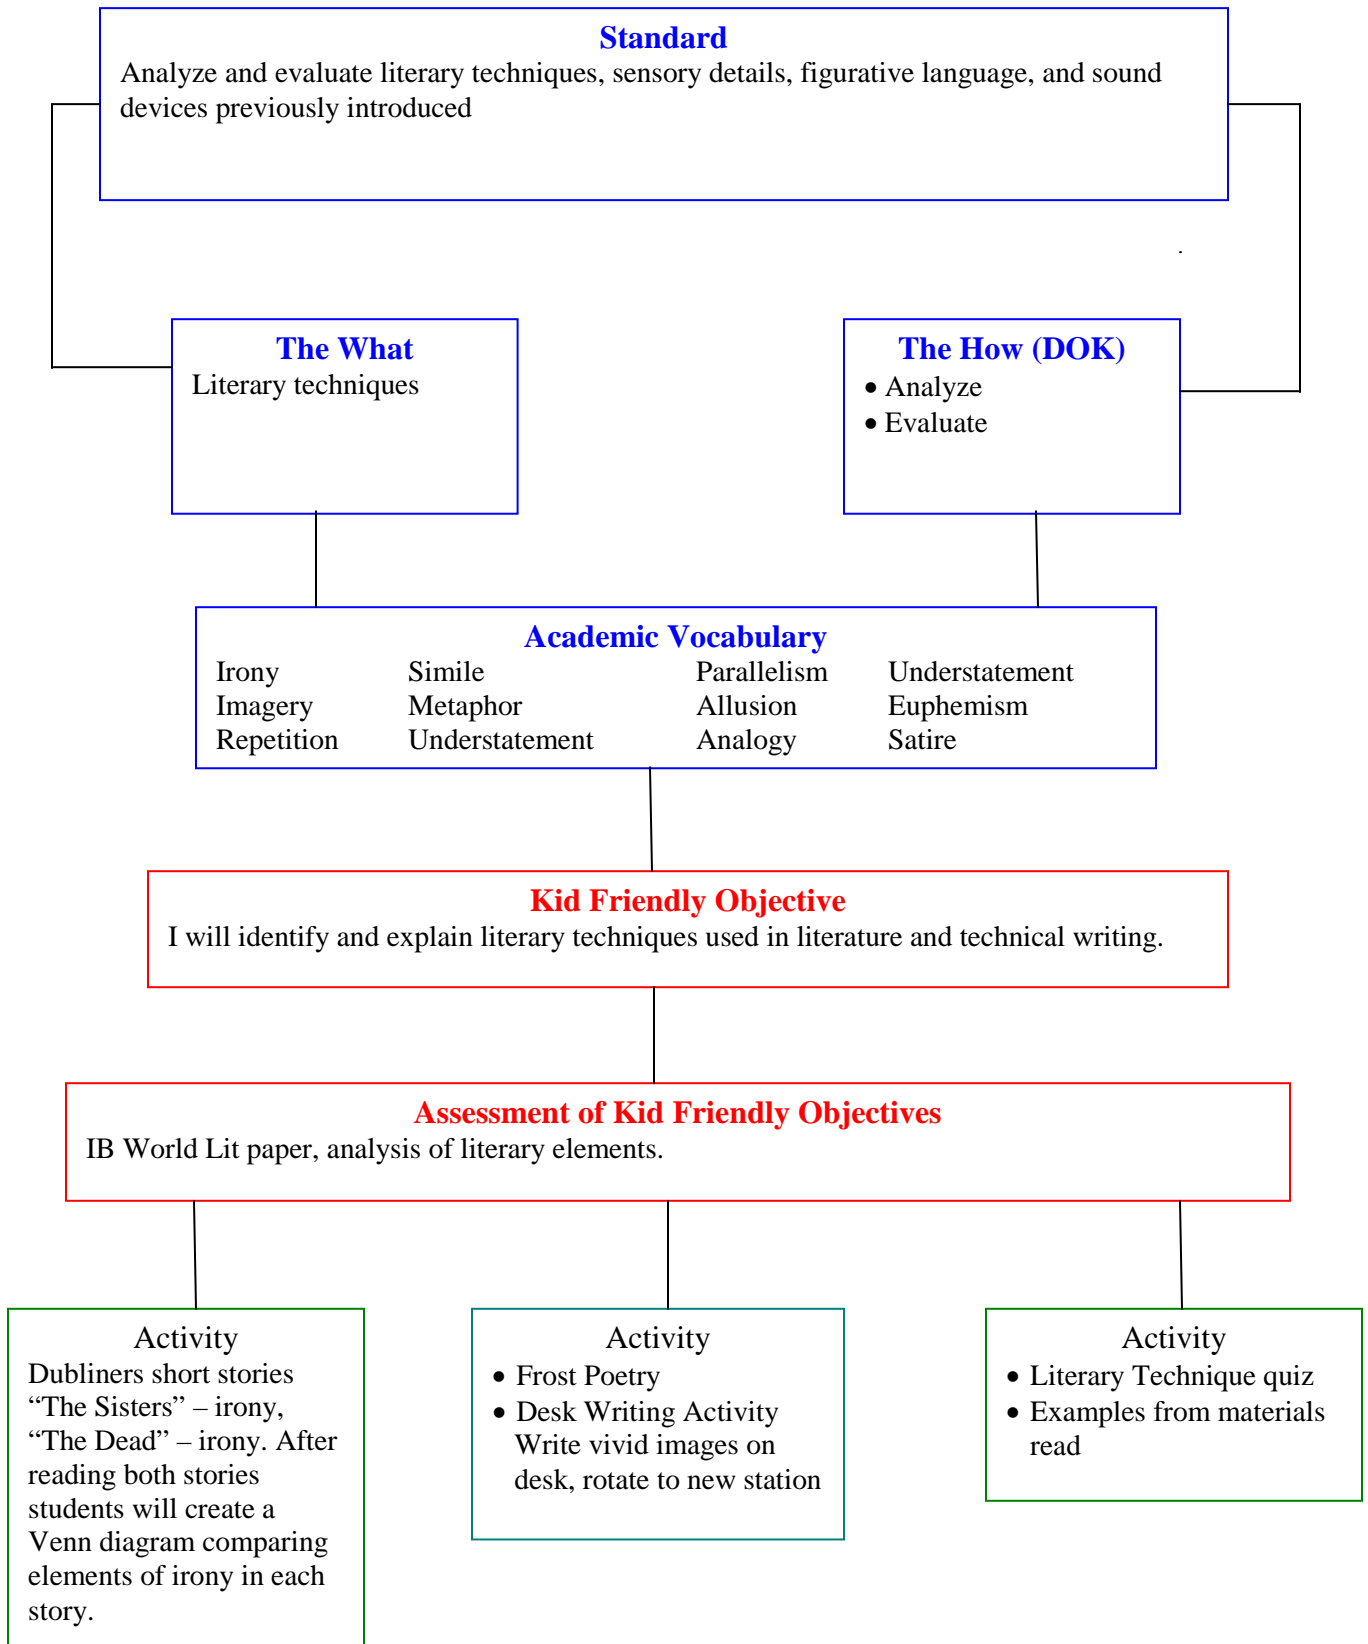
**Standard**
Analyze and evaluate literary techniques, sensory details, figurative language, and sound devices previously introduced

**The What**
Literary techniques

**The How (DOK)**
- Analyze
- Evaluate

**Academic Vocabulary**

| | | | |
|---|---|---|---|
| Irony | Simile | Parallelism | Understatement |
| Imagery | Metaphor | Allusion | Euphemism |
| Repetition | Understatement | Analogy | Satire |

**Kid Friendly Objective**
I will identify and explain literary techniques used in literature and technical writing.

**Assessment of Kid Friendly Objectives**
IB World Lit paper, analysis of literary elements.

Activity
Dubliners short stories "The Sisters" – irony, "The Dead" – irony. After reading both stories students will create a Venn diagram comparing elements of irony in each story.

Activity
- Frost Poetry
- Desk Writing Activity Write vivid images on desk, rotate to new station

Activity
- Literary Technique quiz
- Examples from materials read